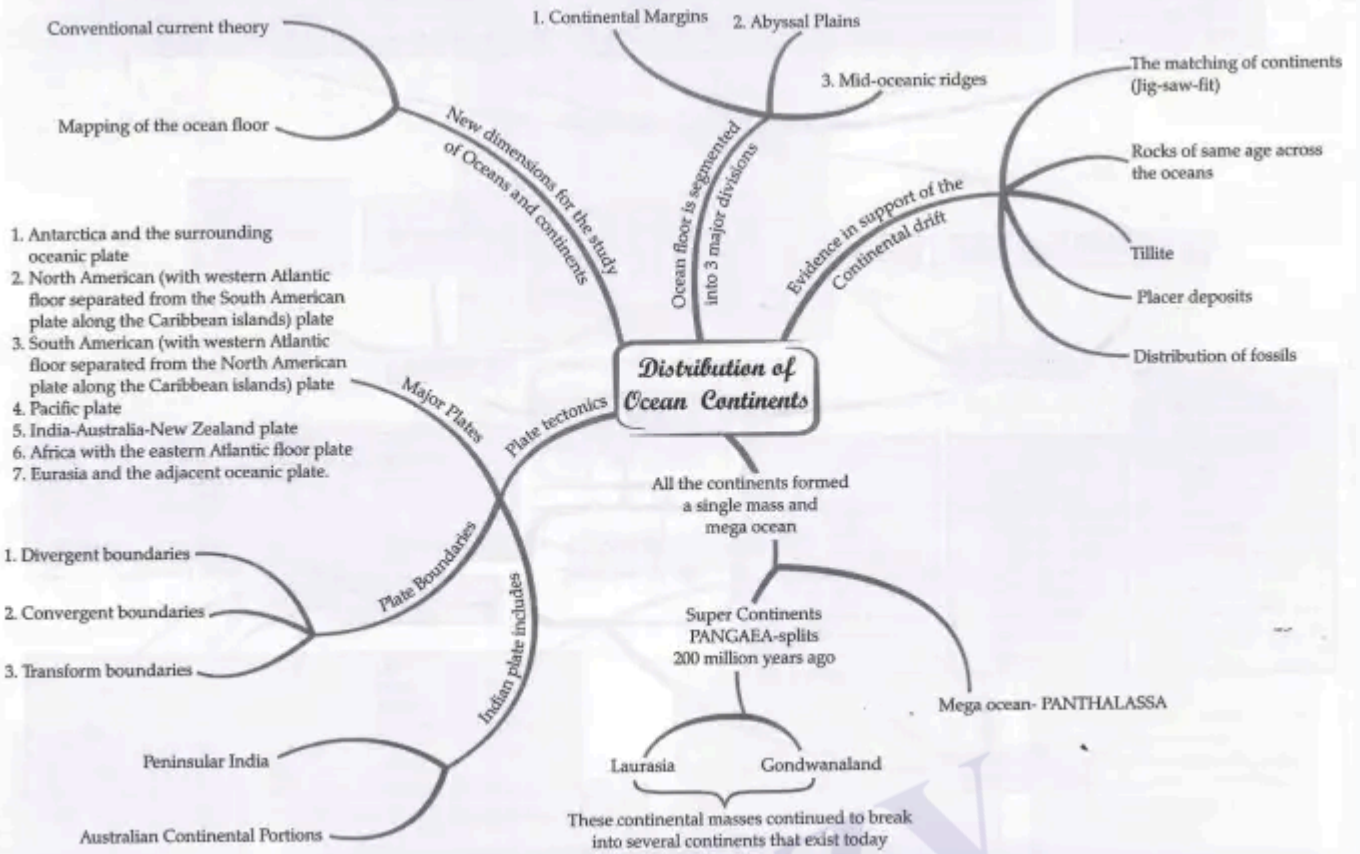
Distribution of Ocean Continents

New dimensions for the study of Oceans and continents

Conventional current theory

Mapping of the ocean floor

Ocean floor is segmented into 3 major divisions

1. Continental Margins

2. Abyssal Plains

3. Mid-oceanic ridges

Evidence in support of the Continental drift

The matching of continents (Jig-saw-fit)

Rocks of same age across the oceans

Tillite

Placer deposits

Distribution of fossils

Plate tectonics

Major Plates

1. Antarctica and the surrounding oceanic plate
2. North American (with western Atlantic floor separated from the South American plate along the Caribbean islands) plate
3. South American (with western Atlantic floor separated from the North American plate along the Caribbean islands) plate
4. Pacific plate
5. India-Australia-New Zealand plate
6. Africa with the eastern Atlantic floor plate
7. Eurasia and the adjacent oceanic plate.

Plate Boundaries

1. Divergent boundaries

2. Convergent boundaries

3. Transform boundaries

Indian plate includes

Peninsular India

Australian Continental Portions

All the continents formed a single mass and mega ocean

Super Continents PANGAEA-splits 200 million years ago

Mega ocean- PANTHALASSA

Laurasia

Gondwanaland

These continental masses continued to break into several continents that exist today